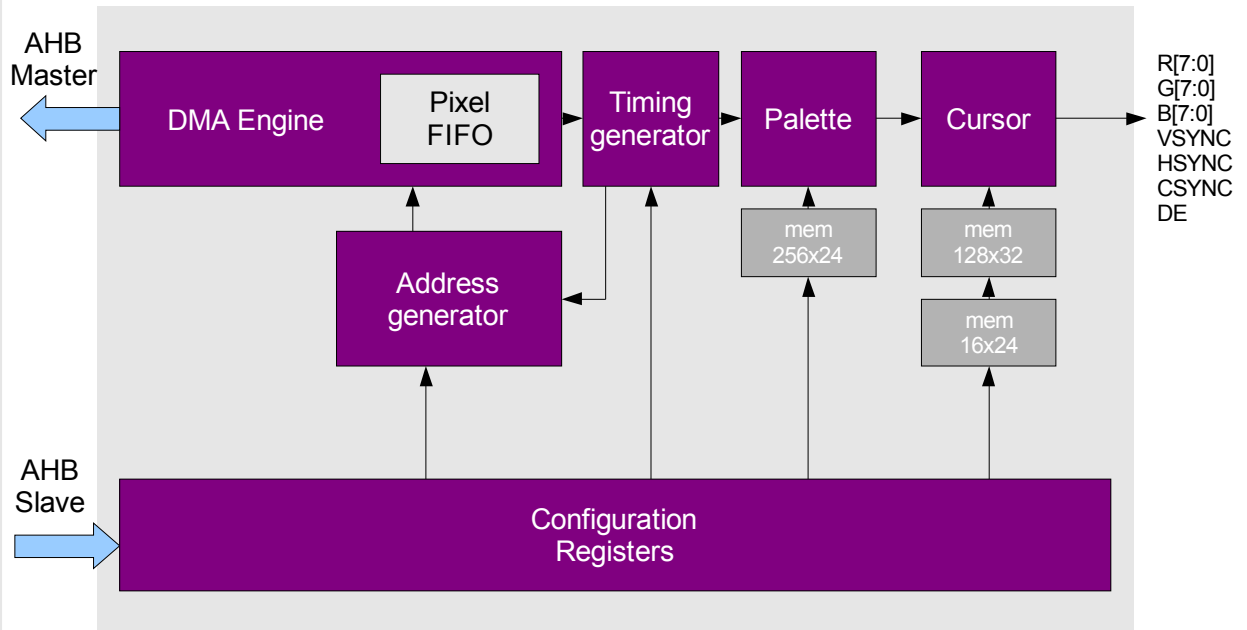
AHB Master

DMA Engine

Pixel FIFO

Timing generator

Palette

Cursor

R[7:0]
G[7:0]
B[7:0]
VSYNC
HSYNC
CSYNC
DE

mem 256x24

mem 128x32

mem 16x24

Address generator

AHB Slave

Configuration Registers